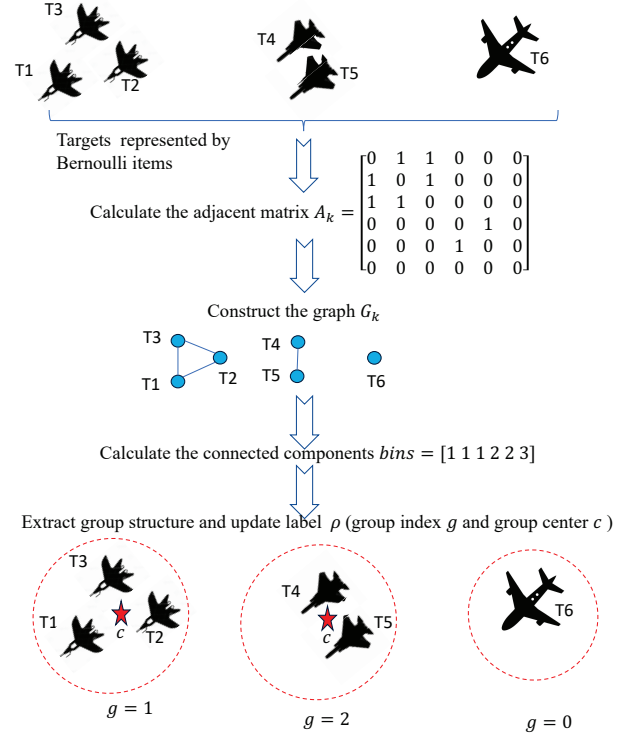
T3

T1

T2

T4

T5

T6

Targets represented by Bernoulli items

Calculate the adjacent matrix $A_k = \begin{bmatrix} 0 & 1 & 1 & 0 & 0 & 0 \\ 1 & 0 & 1 & 0 & 0 & 0 \\ 1 & 1 & 0 & 0 & 0 & 0 \\ 0 & 0 & 0 & 0 & 1 & 0 \\ 0 & 0 & 0 & 1 & 0 & 0 \\ 0 & 0 & 0 & 0 & 0 & 0 \end{bmatrix}$

Construct the graph $G_k$

T3

T1

T2

T4

T5

T6

Calculate the connected components $bins$ = [1 1 1 2 2 3]

Extract group structure and update label $\rho$ (group index $g$ and group center $c$ )

T3

T1

$c$

T2

T4

$c$

T5

T6

$g = 1$

$g = 2$

$g = 0$